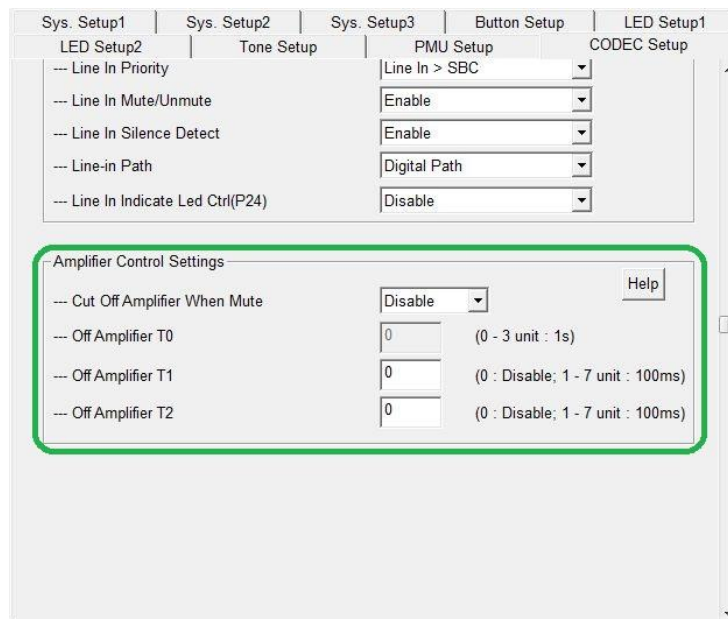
Sys. Setup1 | Sys. Setup2 | Sys. Setup3 | Button Setup | LED Setup1
LED Setup2 | Tone Setup | PMU Setup | CODEC Setup

--- Line In Priority | Line In > SBC
--- Line In Mute/Unmute | Enable
--- Line In Silence Detect | Enable
--- Line-in Path | Digital Path
--- Line In Indicate Led Ctrl(P24) | Disable

Amplifier Control Settings

Help

--- Cut Off Amplifier When Mute | Disable
--- Off Amplifier T0 | 0 | (0 - 3 unit : 1s)
--- Off Amplifier T1 | 0 | (0 : Disable; 1 - 7 unit : 100ms)
--- Off Amplifier T2 | 0 | (0 : Disable; 1 - 7 unit : 100ms)